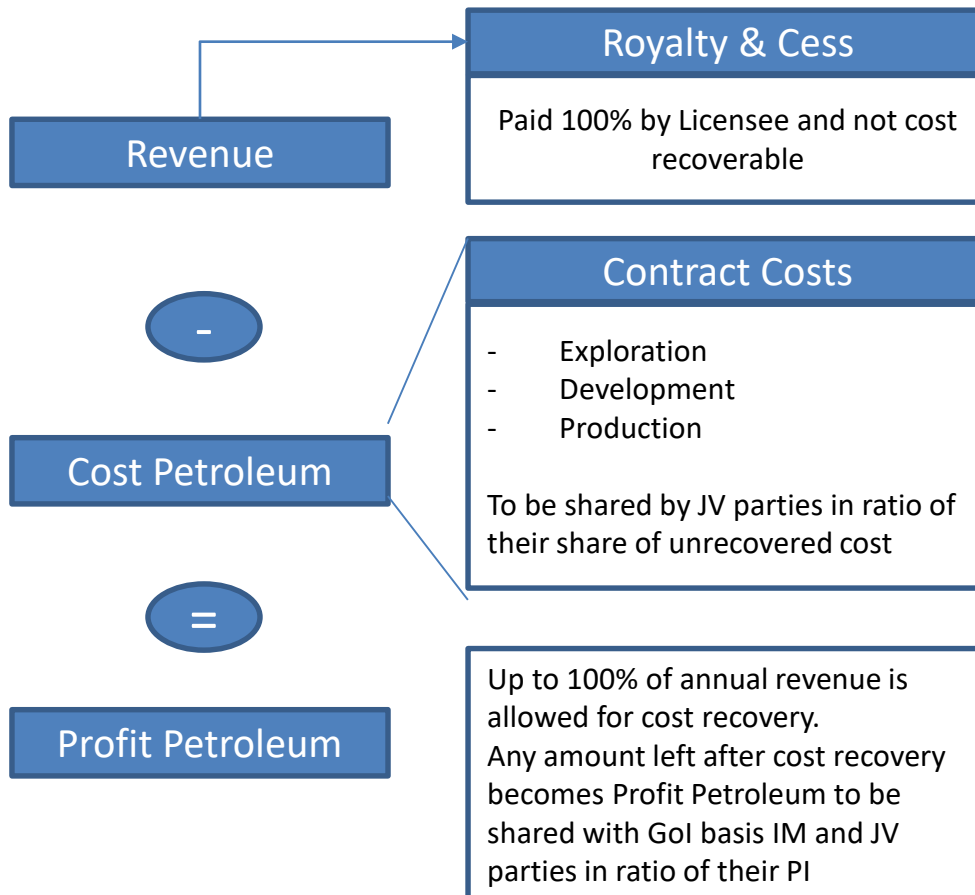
Revenue

Royalty & Cess

Paid 100% by Licensee and not cost recoverable

-

Cost Petroleum

Contract Costs

- Exploration
- Development
- Production

To be shared by JV parties in ratio of their share of unrecovered cost

=

Profit Petroleum

Up to 100% of annual revenue is allowed for cost recovery.
Any amount left after cost recovery becomes Profit Petroleum to be shared with GoI basis IM and JV parties in ratio of their PI